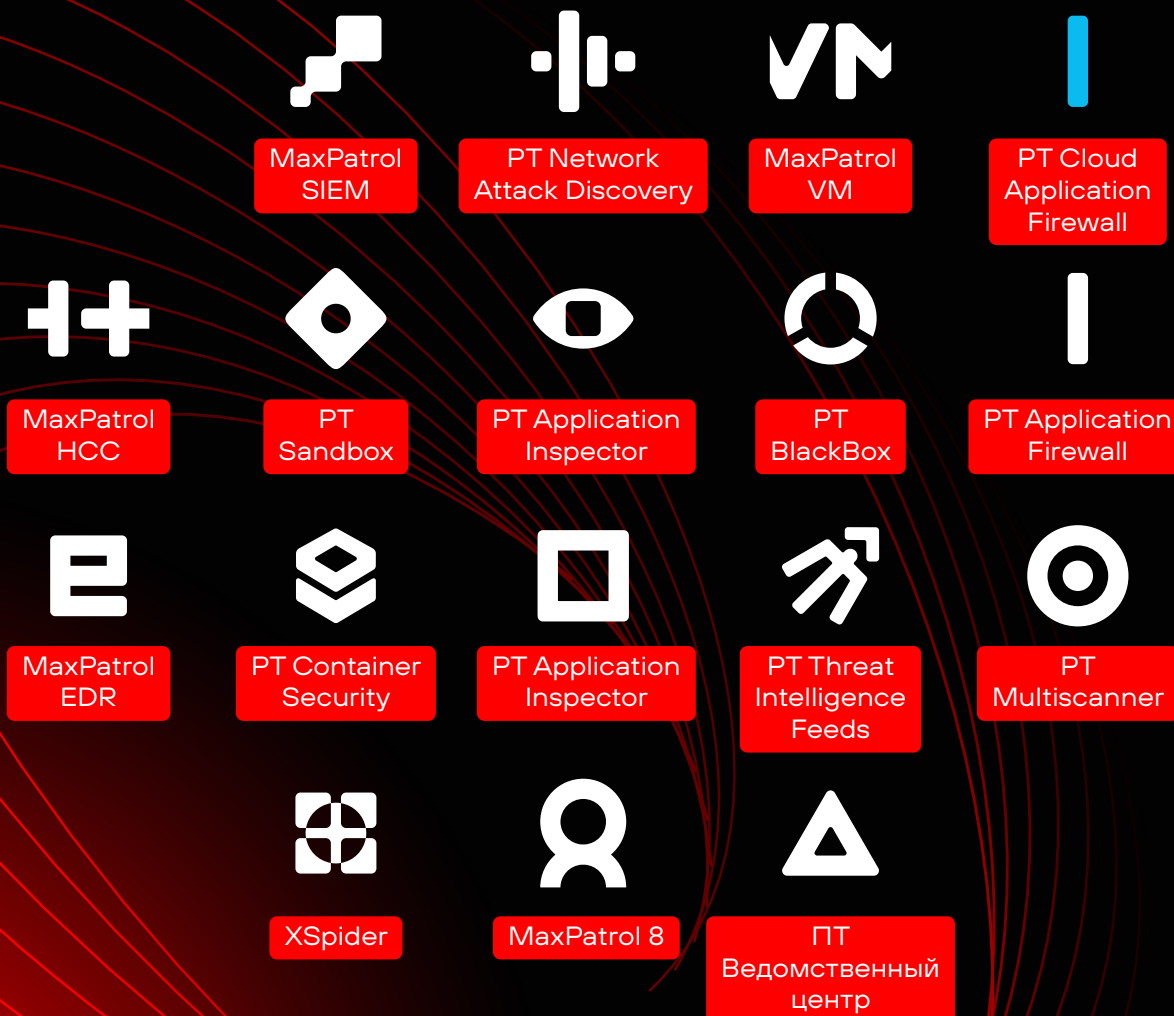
VM

MaxPatrol SIEM

PT Network Attack Discovery

MaxPatrol VM

PT Cloud Application Firewall

MaxPatrol HCC

PT Sandbox

PT Application Inspector

PT BlackBox

PT Application Firewall

MaxPatrol EDR

PT Container Security

PT Application Inspector

PT Threat Intelligence Feeds

PT Multiscanner

XSpider

MaxPatrol 8

ПТ Ведомственный центр